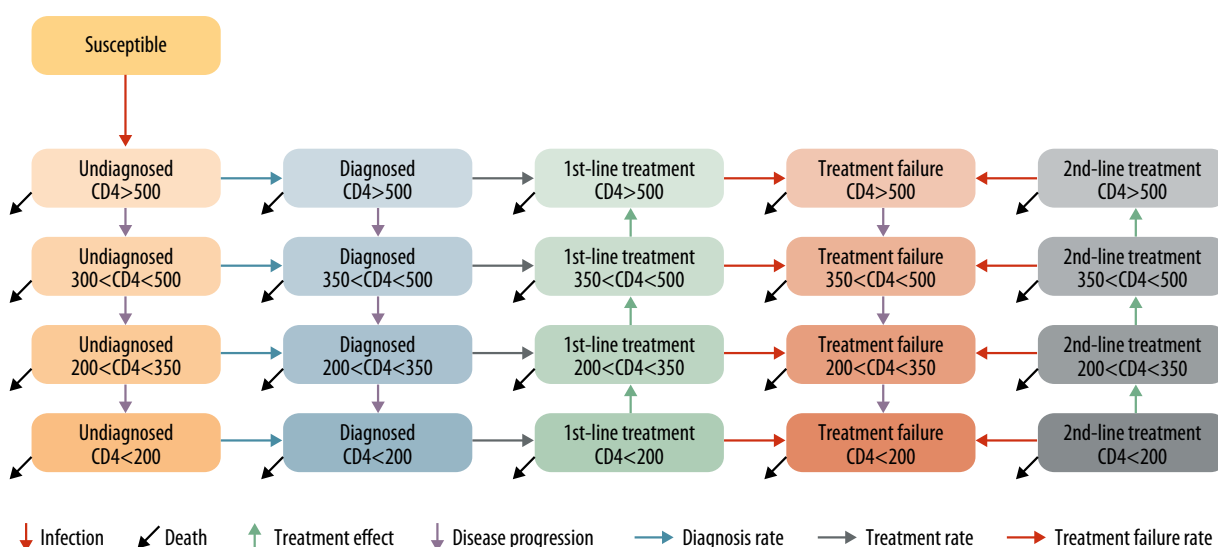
Susceptible

Undiagnosed CD4>500

Diagnosed CD4>500

1st-line treatment CD4>500

Treatment failure CD4>500

2nd-line treatment CD4>500

Undiagnosed 300<CD4<500

Diagnosed 350<CD4<500

1st-line treatment 350<CD4<500

Treatment failure 350<CD4<500

2nd-line treatment 350<CD4<500

Undiagnosed 200<CD4<350

Diagnosed 200<CD4<350

1st-line treatment 200<CD4<350

Treatment failure 200<CD4<350

2nd-line treatment 200<CD4<350

Undiagnosed CD4<200

Diagnosed CD4<200

1st-line treatment CD4<200

Treatment failure CD4<200

2nd-line treatment CD4<200

Infection Death Treatment effect Disease progression Diagnosis rate Treatment rate Treatment failure rate